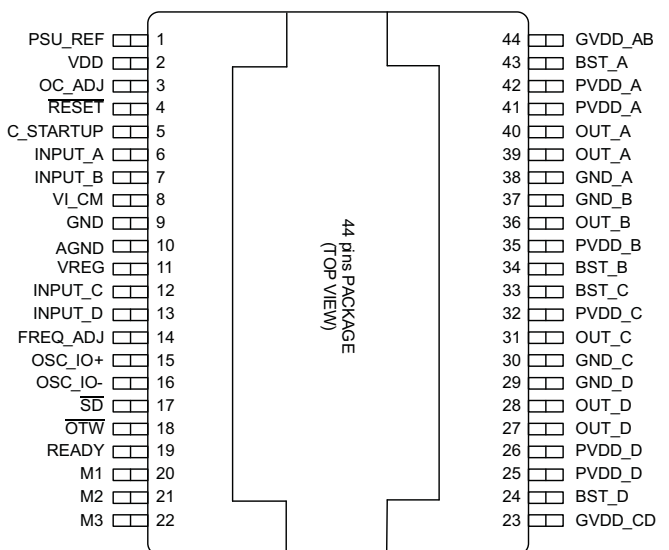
PSU_REF 1
VDD 2
OC_ADJ 3
$\overline{\text{RESET}}$ 4
C_STARTUP 5
INPUT_A 6
INPUT_B 7
VI_CM 8
GND 9
AGND 10
VREG 11
INPUT_C 12
INPUT_D 13
FREQ_ADJ 14
OSC_IO+ 15
OSC_IO- 16
$\overline{\text{SD}}$ 17
$\overline{\text{OTW}}$ 18
READY 19
M1 20
M2 21
M3 22

44 pins PACKAGE
(TOP VIEW)

44 GVDD_AB
43 BST_A
42 PVDD_A
41 PVDD_A
40 OUT_A
39 OUT_A
38 GND_A
37 GND_B
36 OUT_B
35 PVDD_B
34 BST_B
33 BST_C
32 PVDD_C
31 OUT_C
30 GND_C
29 GND_D
28 OUT_D
27 OUT_D
26 PVDD_D
25 PVDD_D
24 BST_D
23 GVDD_CD